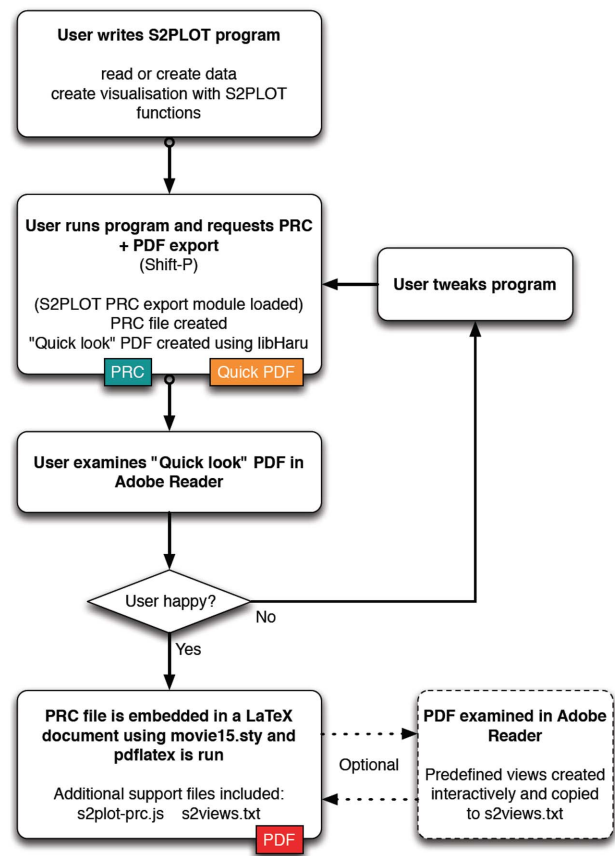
User writes S2PLOT program

read or create data
create visualisation with S2PLOT functions

User runs program and requests PRC + PDF export
(Shift-P)

(S2PLOT PRC export module loaded)
PRC file created
"Quick look" PDF created using libHaru

PRC

Quick PDF

User tweaks program

User examines "Quick look" PDF in Adobe Reader

User happy?

No

Yes

PRC file is embedded in a LaTeX document using movie15.sty and pdflatex is run

Additional support files included:
s2plot-prc.js s2views.txt

PDF

Optional

PDF examined in Adobe Reader

Predefined views created interactively and copied to s2views.txt